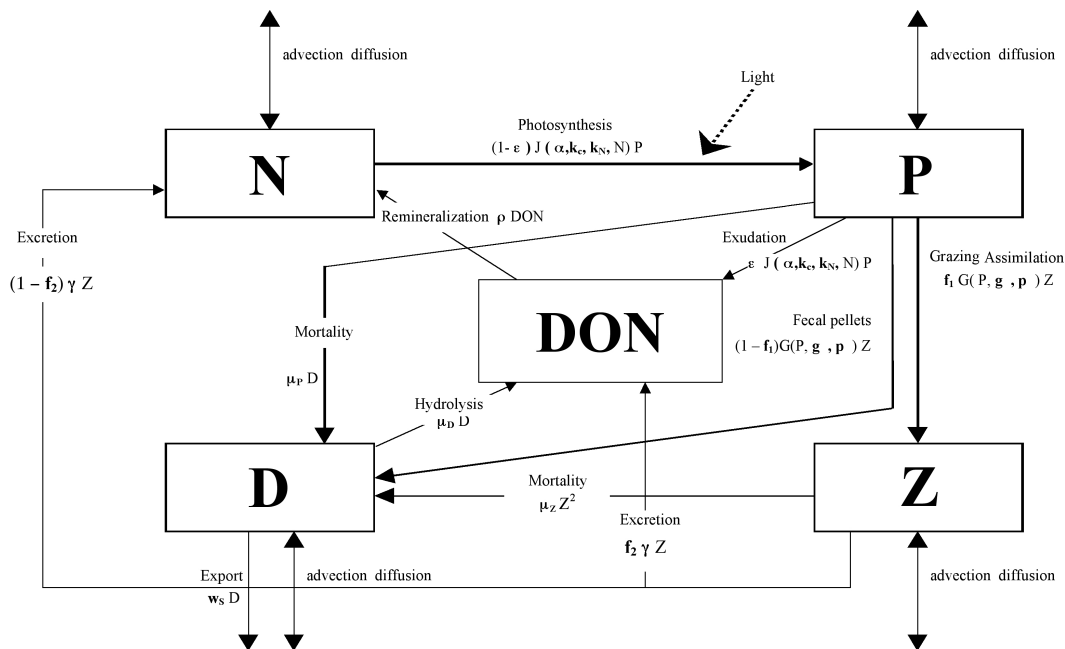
advection diffusion

advection diffusion

Light

Photosynthesis
(1- ε) J ( α,$\mathbf{k_c}$, $\mathbf{k_N}$, N) P

N

P

Remineralization ρ DON

Excretion
$(1 - \mathbf{f_2})$ γ Z

Exudation
ε J ( α,$\mathbf{k_c}$, $\mathbf{k_N}$, N) P

Grazing Assimilation
$\mathbf{f_1}$ G( P, **g** , **p** ) Z

DON

Mortality
$\mu_P$ D

Fecal pellets
$(1 - \mathbf{f_1})$G(P, **g** , **p** ) Z

Hydrolysis
$\mu_D$ D

D

Mortality
$\mu_Z Z^2$

Z

Excretion
$\mathbf{f_2}$ γ Z

Export
$\mathbf{w_S}$ D

advection diffusion

advection diffusion